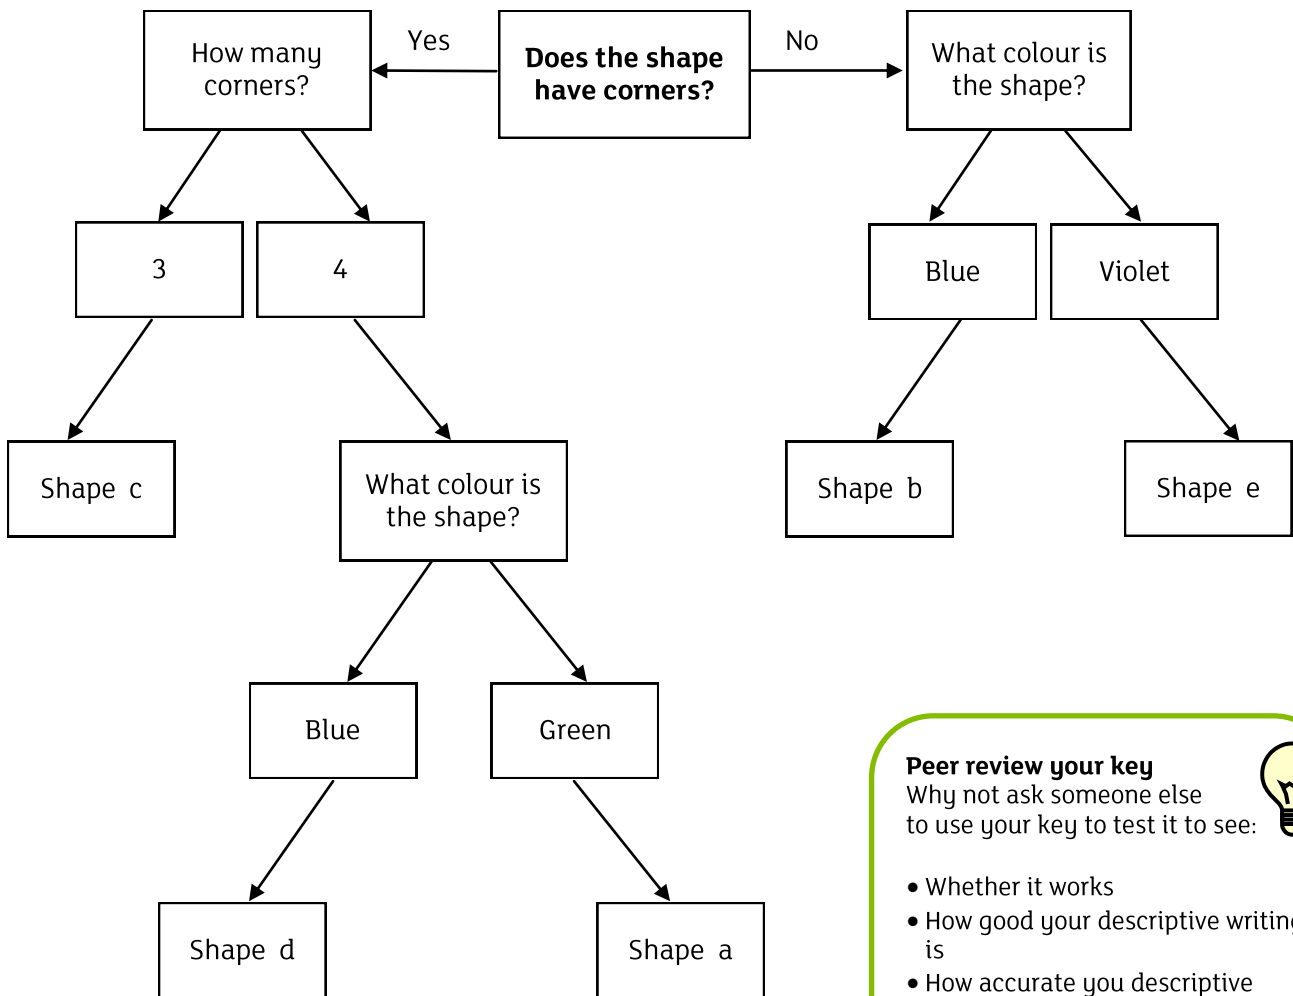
**Does the shape have corners?**

Yes

No

How many corners?

What colour is the shape?

3

4

Blue

Violet

Shape c

What colour is the shape?

Shape b

Shape e

Blue

Green

Shape d

Shape a

**Peer review your key**
Why not ask someone else to use your key to test it to see:

• Whether it works
• How good your descriptive writin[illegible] is
• How accurate you descriptive